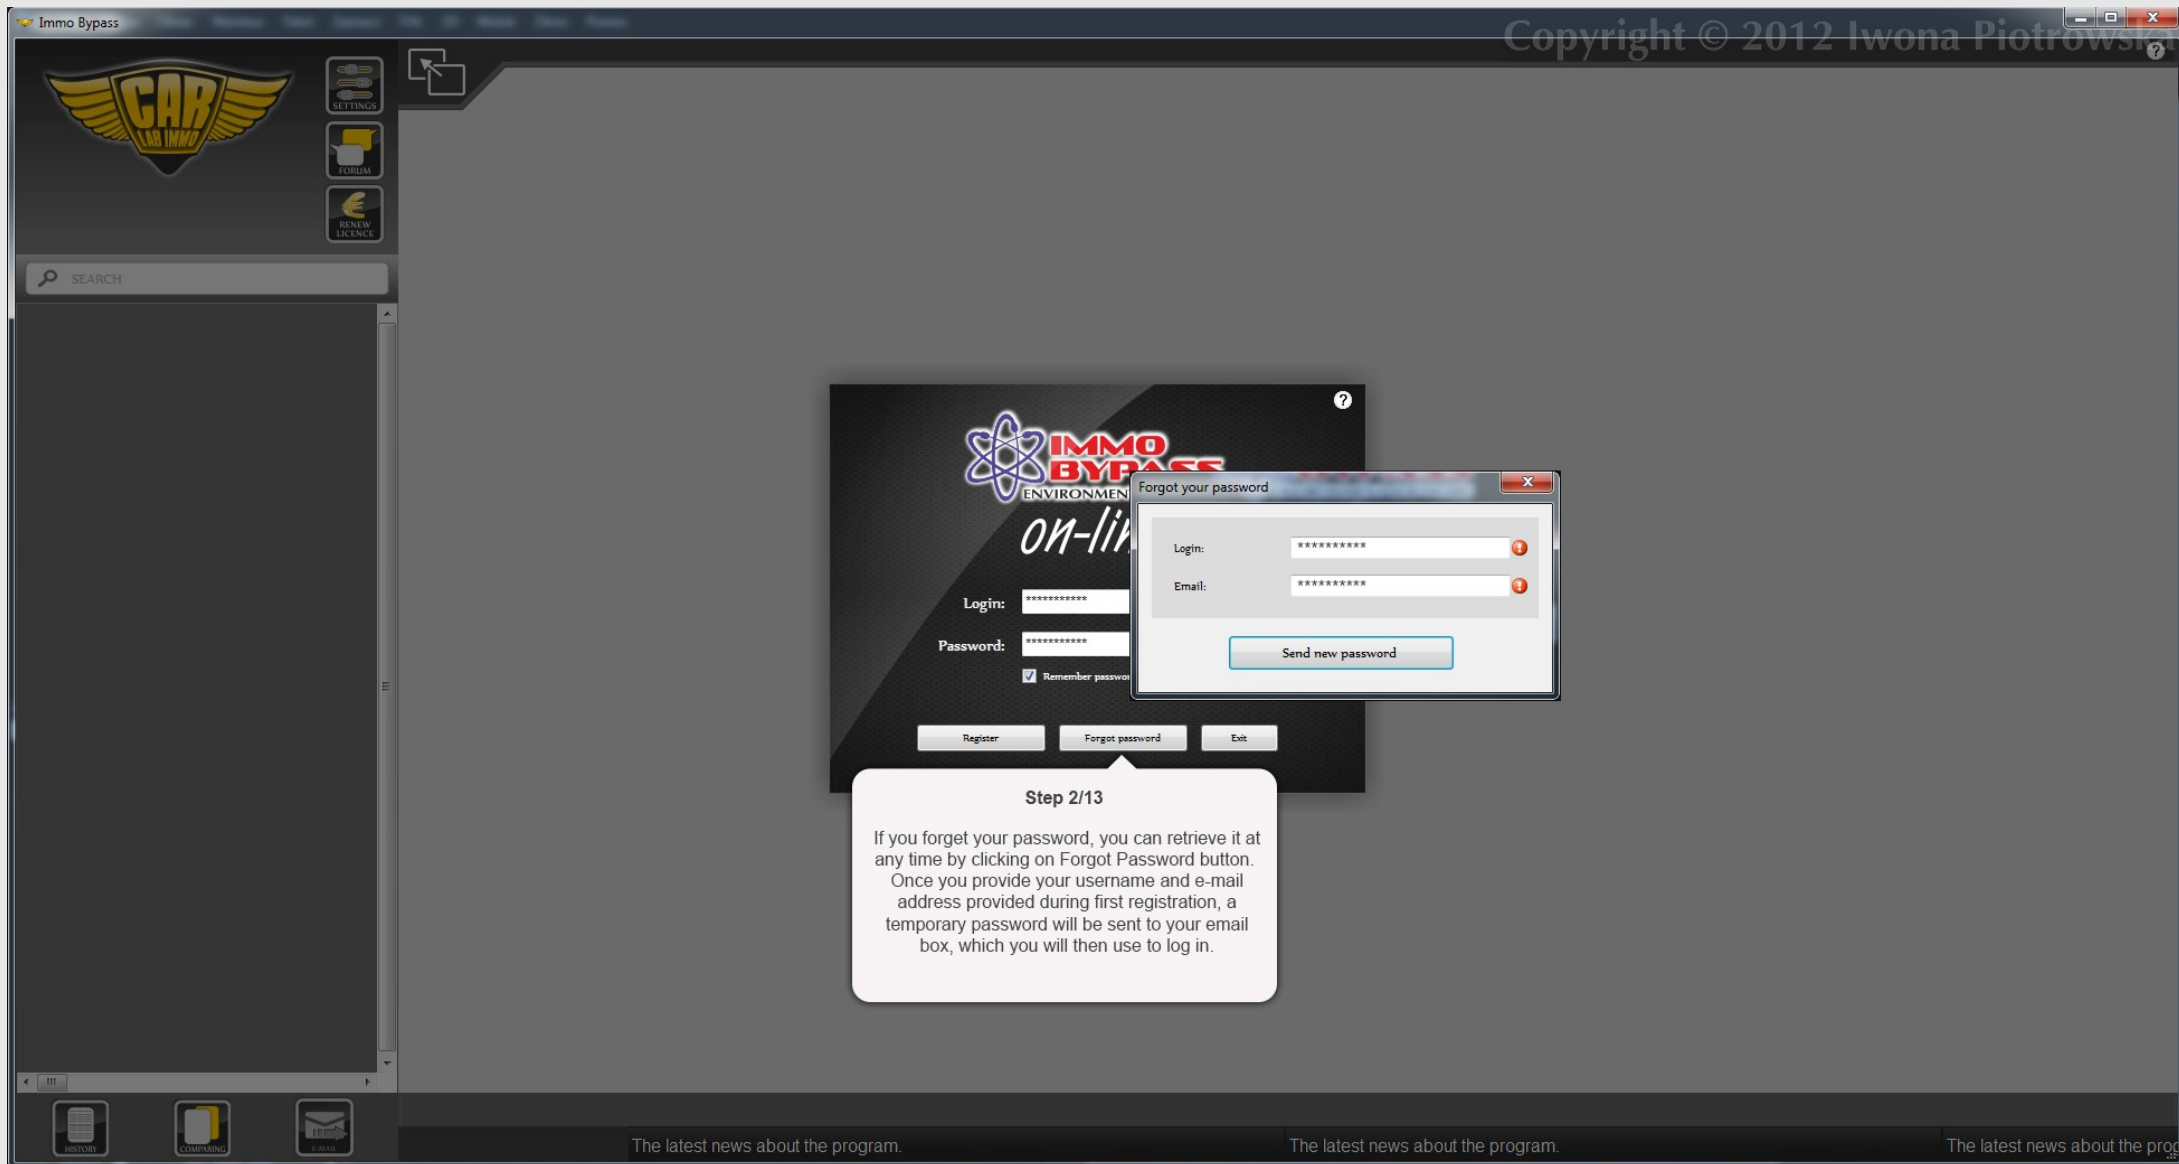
Immo Bypass

Copyright © 2012 Iwona Piotrowsk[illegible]

CAR LAB IMMO

SETTINGS

FORUM

RENEW LICENCE

SEARCH

IMMO BYPASS ENVIRONMEN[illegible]

on-li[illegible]

Login: ***********

Password: ***********

Remember passwo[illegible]

Forgot your password

Login: **********

Email: **********

Send new password

Register

Forgot password

Exit

Step 2/13

If you forget your password, you can retrieve it at any time by clicking on Forgot Password button. Once you provide your username and e-mail address provided during first registration, a temporary password will be sent to your email box, which you will then use to log in.

HISTORY

COMPARING

E-MAIL

The latest news about the program.

The latest news about the program.

The latest news about the prog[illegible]